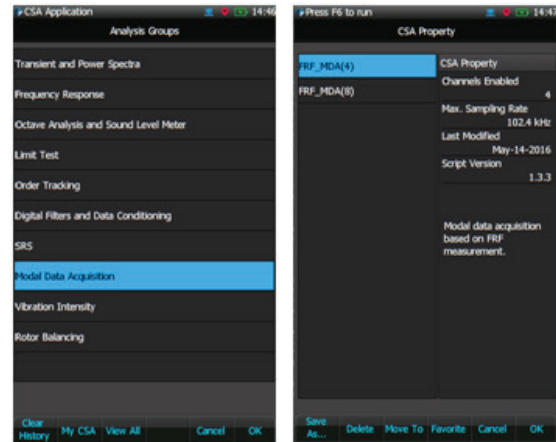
CSA Application 14:46
Analysis Groups
Transient and Power Spectra
Frequency Response
Octave Analysis and Sound Level Meter
Limit Test
Order Tracking
Digital Filters and Data Conditioning
SRS
Modal Data Acquisition
Vibration Intensity
Rotor Balancing
Clear History
My CSA
View All
Cancel
OK

Press F6 to run 14:47
CSA Property
FRF_MDA(4)
FRF_MDA(8)
CSA Property
Channels Enabled
4
Max. Sampling Rate
102.4 kHz
Last Modified
May-14-2016
Script Version
1.3.3
Modal data acquisition based on FRF measurement.
Save As...
Delete
Move To
Favorite
Cancel
OK